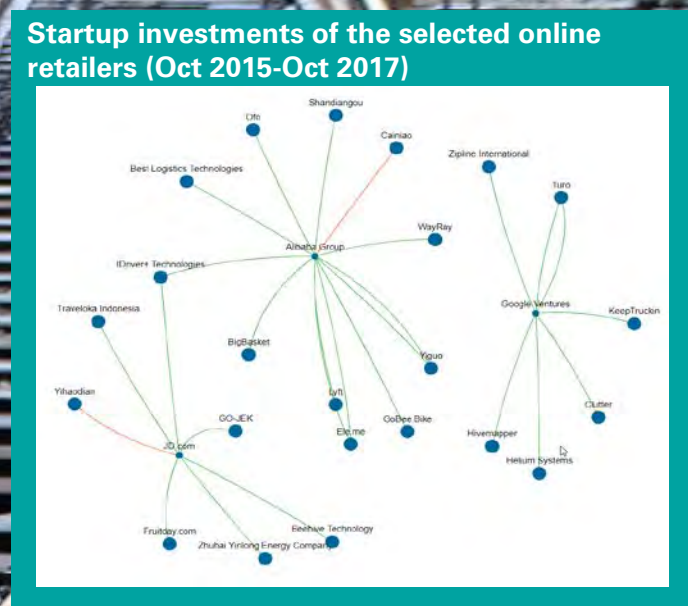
Startup investments of the selected online retailers (Oct 2015-Oct 2017)

Shandiangou
Ofo
Cainiao
Best Logistics Technologies
Zipline International
Turo
WayRay
Alibaba Group
IDreverse Technologies
Google Ventures
KeepTruckin
Traveloka Indonesia
BigBasket
Yiguo
Lyft
Clutter
Yihaodian
GO-JEK
OoBee Bike
Ele.me
Hivemapper
JD.com
Helium Systems
Beehive Technology
Fruitday.com
Zhuhai Yinlong Energy Company